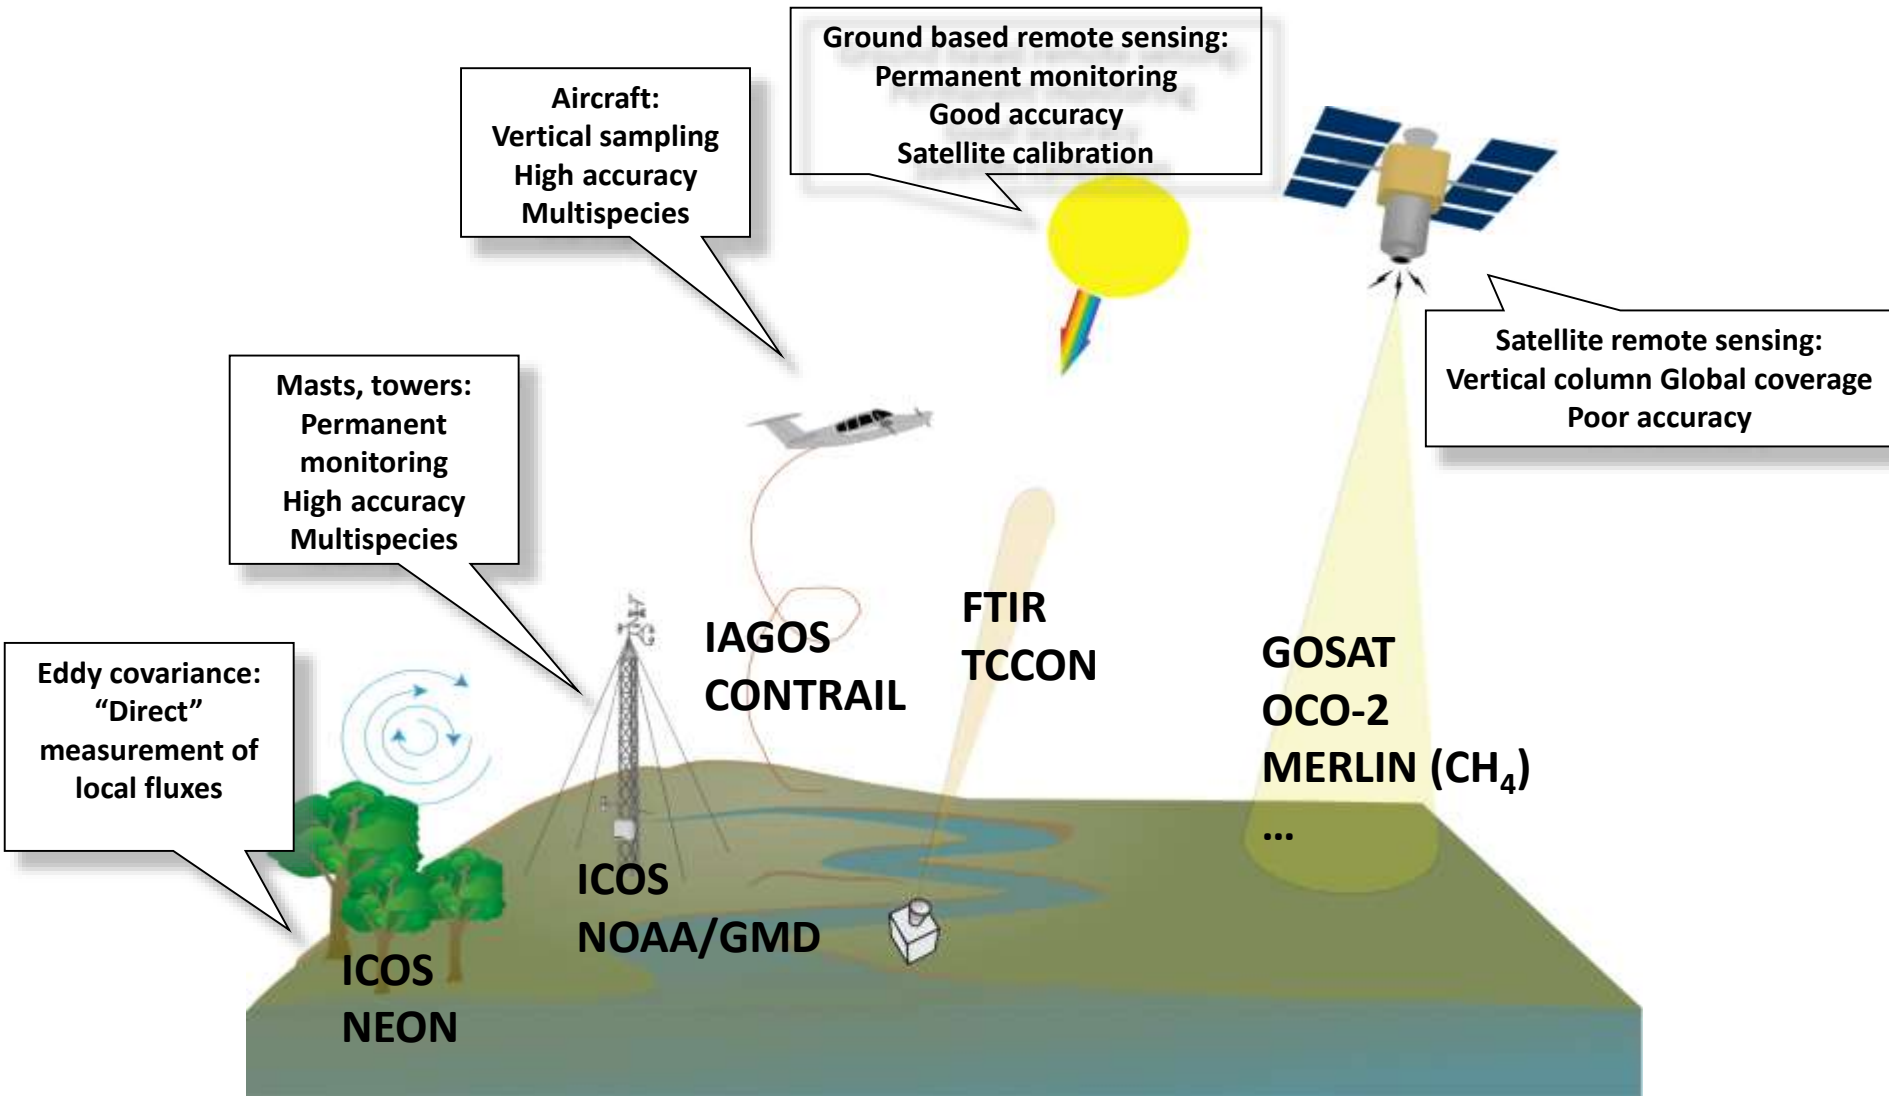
Ground based remote sensing:
Permanent monitoring
Good accuracy
Satellite calibration

Aircraft:
Vertical sampling
High accuracy
Multispecies

Satellite remote sensing:
Vertical column Global coverage
Poor accuracy

Masts, towers:
Permanent monitoring
High accuracy
Multispecies

Eddy covariance:
“Direct” measurement of local fluxes

IAGOS
CONTRAIL

FTIR
TCCON

GOSAT
OCO-2
MERLIN ($CH_4$)
...

ICOS
NOAA/GMD

ICOS
NEON